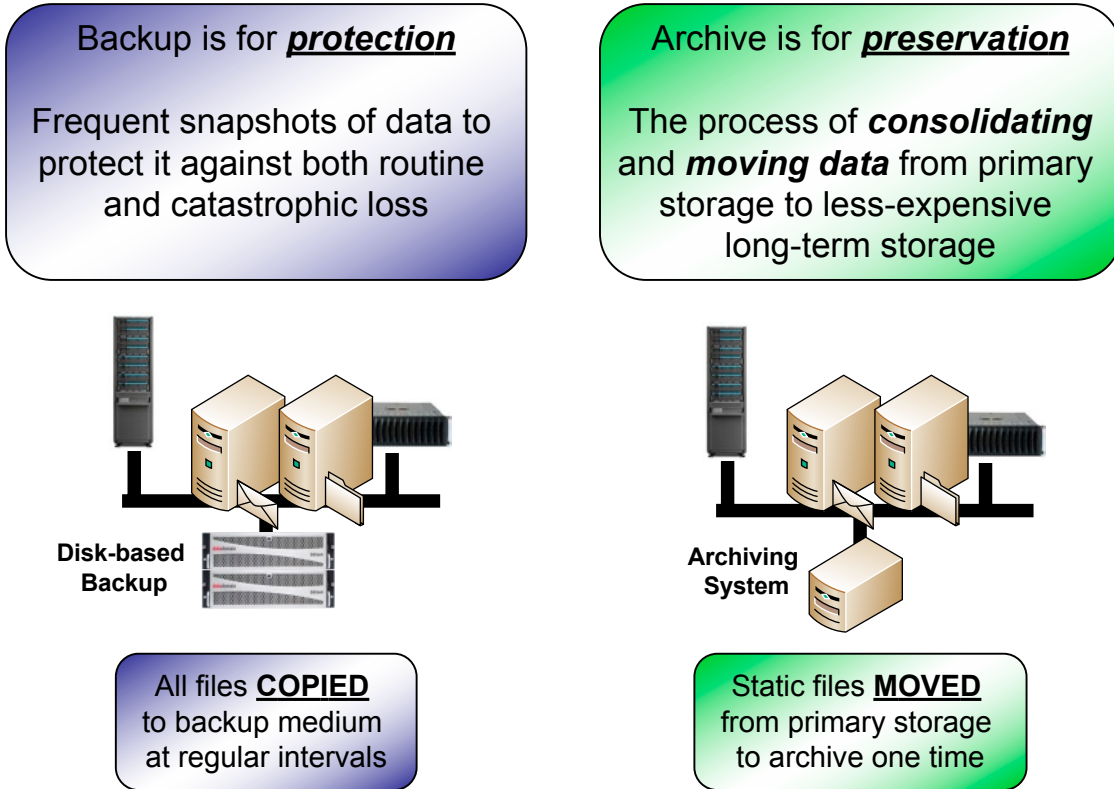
Backup is for ***protection***

Frequent snapshots of data to protect it against both routine and catastrophic loss

Archive is for ***preservation***

The process of ***consolidating*** and ***moving data*** from primary storage to less-expensive long-term storage

**Disk-based Backup**

**Archiving System**

All files **COPIED** to backup medium at regular intervals

Static files **MOVED** from primary storage to archive one time